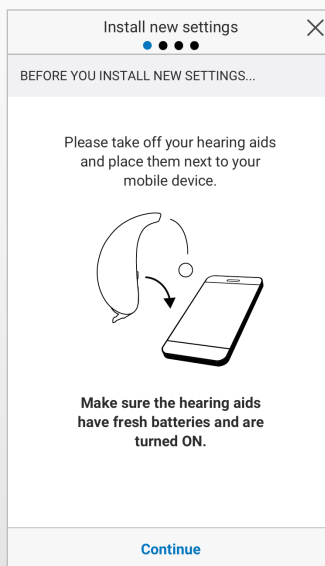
Install new settings

BEFORE YOU INSTALL NEW SETTINGS...

Please take off your hearing aids and place them next to your mobile device.

**Make sure the hearing aids have fresh batteries and are turned ON.**

Continue